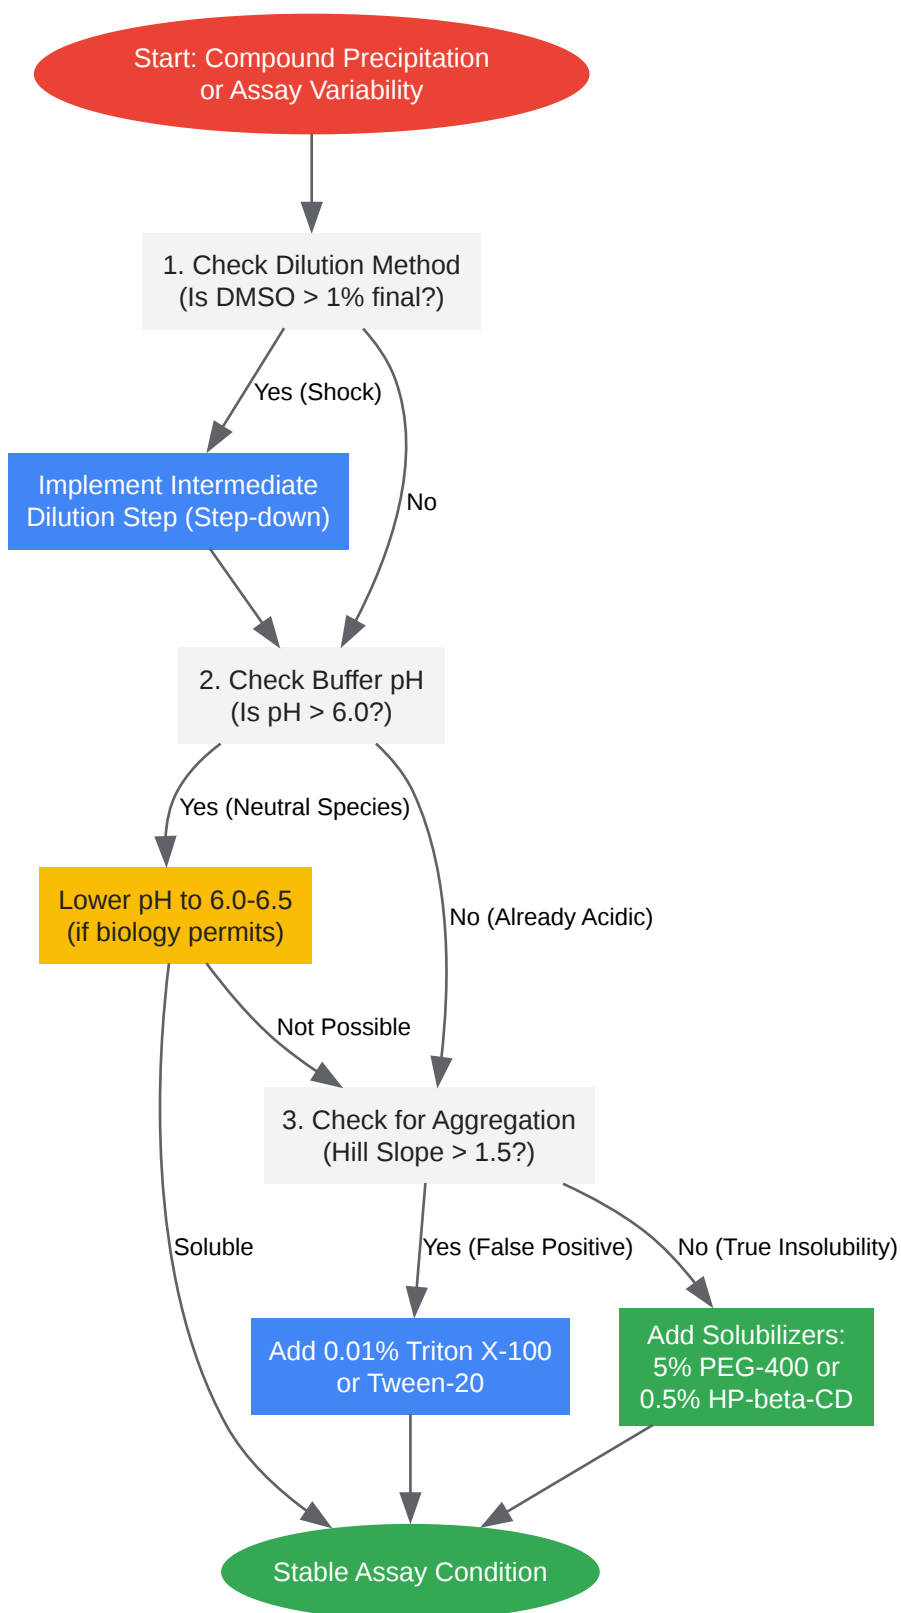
Start: Compound Precipitation or Assay Variability

1. Check Dilution Method (Is DMSO > 1% final?)

Yes (Shock)

No

Implement Intermediate Dilution Step (Step-down)

2. Check Buffer pH (Is pH > 6.0?)

Yes (Neutral Species)

No (Already Acidic)

Lower pH to 6.0-6.5 (if biology permits)

Not Possible

Soluble

3. Check for Aggregation (Hill Slope > 1.5?)

Yes (False Positive)

No (True Insolubility)

Add 0.01% Triton X-100 or Tween-20

Add Solubilizers: 5% PEG-400 or 0.5% HP-beta-CD

Stable Assay Condition